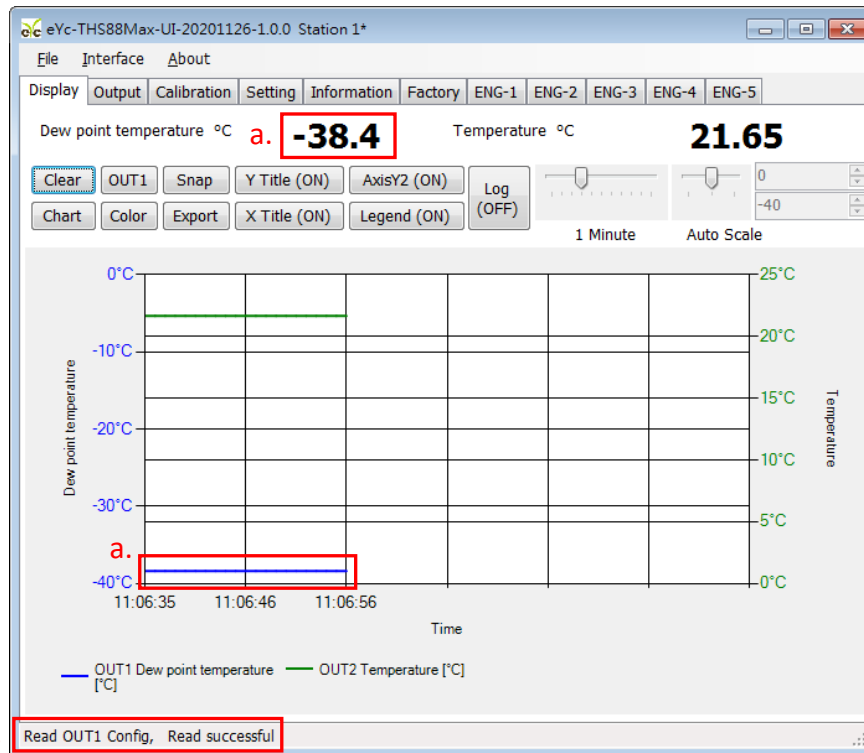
eYc-THS88Max-UI-20201126-1.0.0 Station 1*

File Interface About

Display Output Calibration Setting Information Factory ENG-1 ENG-2 ENG-3 ENG-4 ENG-5

Dew point temperature °C a. -38.4 Temperature °C 21.65

Clear OUT1 Snap Y Title (ON) AxisY2 (ON) Log (OFF)

Chart Color Export X Title (ON) Legend (ON)

0
-40

1 Minute Auto Scale

0°C
-10°C
-20°C
-30°C
-40°C

25°C
20°C
15°C
10°C
5°C
0°C

Dew point temperature

Temperature

a.

11:06:35 11:06:46 11:06:56

Time

OUT1 Dew point temperature [°C] OUT2 Temperature [°C]

Read OUT1 Config, Read successful